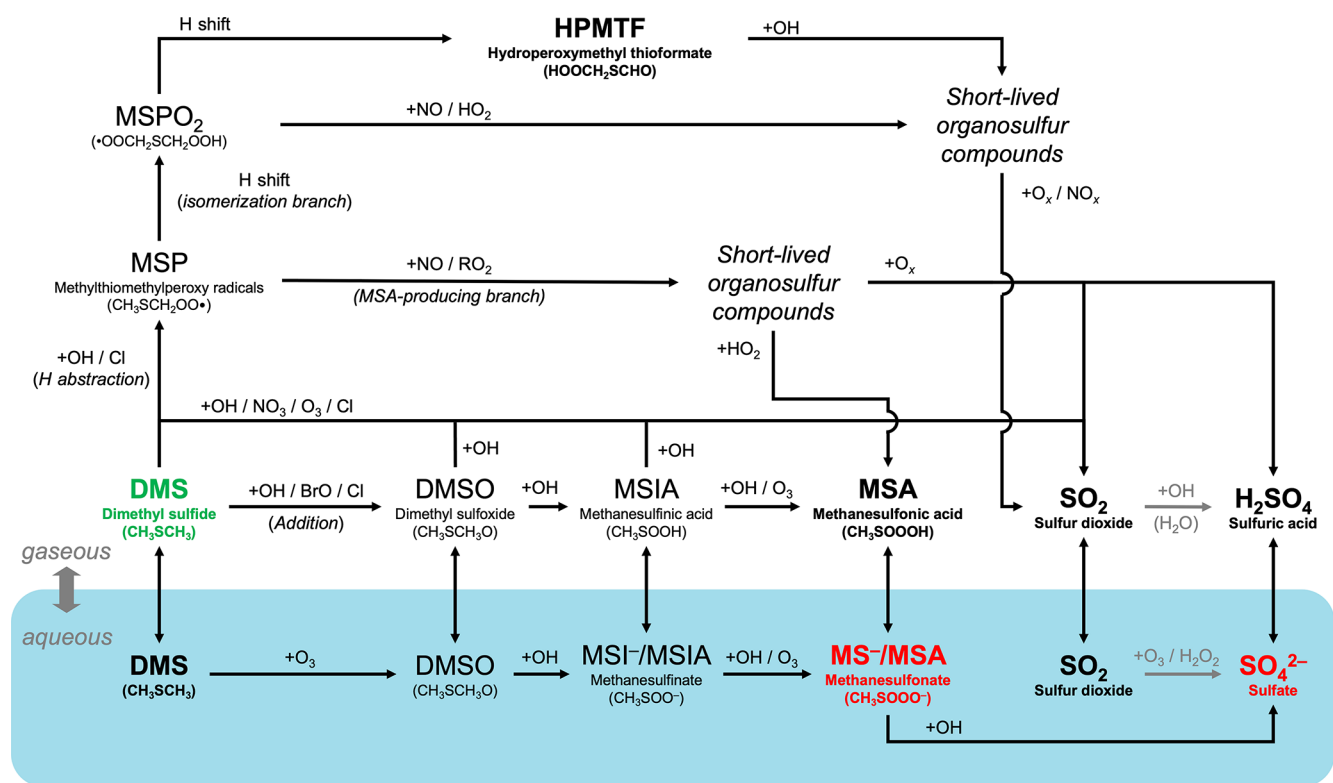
H shift

HPMTF
Hydroperoxymethyl thioformate
(HOOCH$_2$SCHO)

+OH

MSPO$_2$
(•OOCH$_2$SCH$_2$OOH)

+NO / HO$_2$

Short-lived organosulfur compounds

H shift
(isomerization branch)

+O$_x$ / NO$_x$

MSP
Methylthiomethylperoxy radicals
(CH$_3$SCH$_2$OO•)

+NO / RO$_2$
(MSA-producing branch)

Short-lived organosulfur compounds

+O$_x$

+HO$_2$

+OH / Cl
(H abstraction)

+OH / NO$_3$ / O$_3$ / Cl

+OH

+OH

DMS
Dimethyl sulfide
(CH$_3$SCH$_3$)

+OH / BrO / Cl
(Addition)

DMSO
Dimethyl sulfoxide
(CH$_3$SCH$_3$O)

+OH

MSIA
Methanesulfinic acid
(CH$_3$SOOH)

+OH / O$_3$

MSA
Methanesulfonic acid
(CH$_3$SOOOH)

SO$_2$
Sulfur dioxide

+OH
(H$_2$O)

H$_2$SO$_4$
Sulfuric acid

gaseous

aqueous

DMS
(CH$_3$SCH$_3$)

+O$_3$

DMSO
(CH$_3$SCH$_3$O)

+OH

MSI$^-$/MSIA
Methanesulfinate
(CH$_3$SOO$^-$)

+OH / O$_3$

MS$^-$/MSA
Methanesulfonate
(CH$_3$SOOO$^-$)

SO$_2$
Sulfur dioxide

+O$_3$ / H$_2$O$_2$

SO$_4^{2-}$
Sulfate

+OH